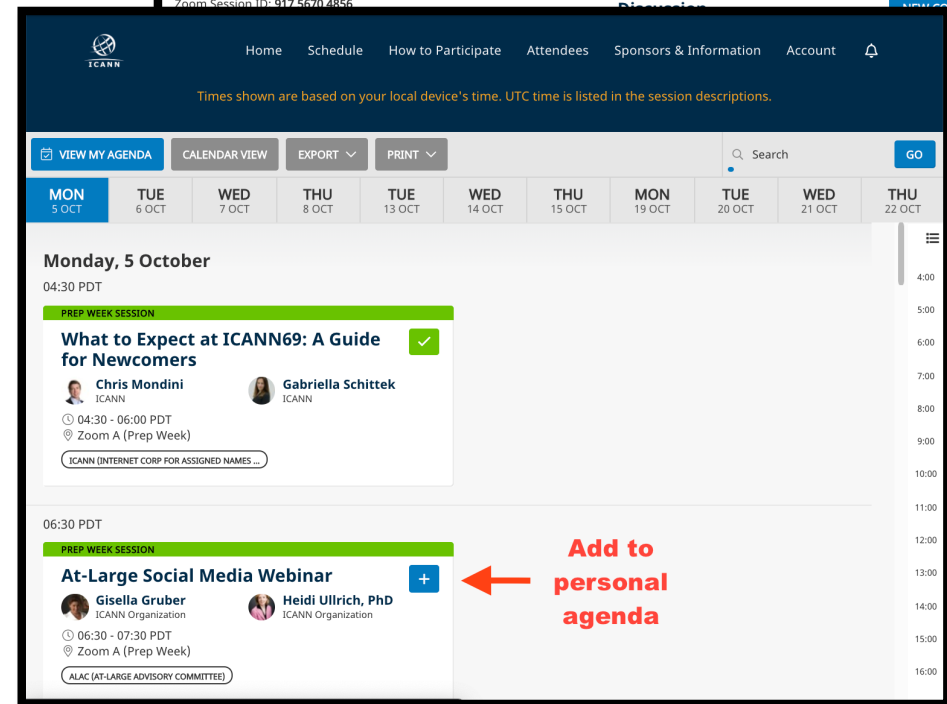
Zoom Session ID: 917 5670 4856

ICANN

Home Schedule How to Participate Attendees Sponsors & Information Account

Times shown are based on your local device's time. UTC time is listed in the session descriptions.

VIEW MY AGENDA CALENDAR VIEW EXPORT PRINT Search GO

MON 5 OCT | TUE 6 OCT | WED 7 OCT | THU 8 OCT | TUE 13 OCT | WED 14 OCT | THU 15 OCT | MON 19 OCT | TUE 20 OCT | WED 21 OCT | THU 22 OCT

Monday, 5 October

04:30 PDT

PREP WEEK SESSION

What to Expect at ICANN69: A Guide for Newcomers

Chris Mondini
ICANN

Gabriella Schittek
ICANN

04:30 - 06:00 PDT
Zoom A (Prep Week)

ICANN (INTERNET CORP FOR ASSIGNED NAMES ...)

06:30 PDT

PREP WEEK SESSION

At-Large Social Media Webinar

Gisella Gruber
ICANN Organization

Heidi Ullrich, PhD
ICANN Organization

06:30 - 07:30 PDT
Zoom A (Prep Week)

ALAC (AT-LARGE ADVISORY COMMITTEE)

Add to personal agenda

4:00
5:00
6:00
7:00
8:00
9:00
10:00
11:00
12:00
13:00
14:00
15:00
16:00